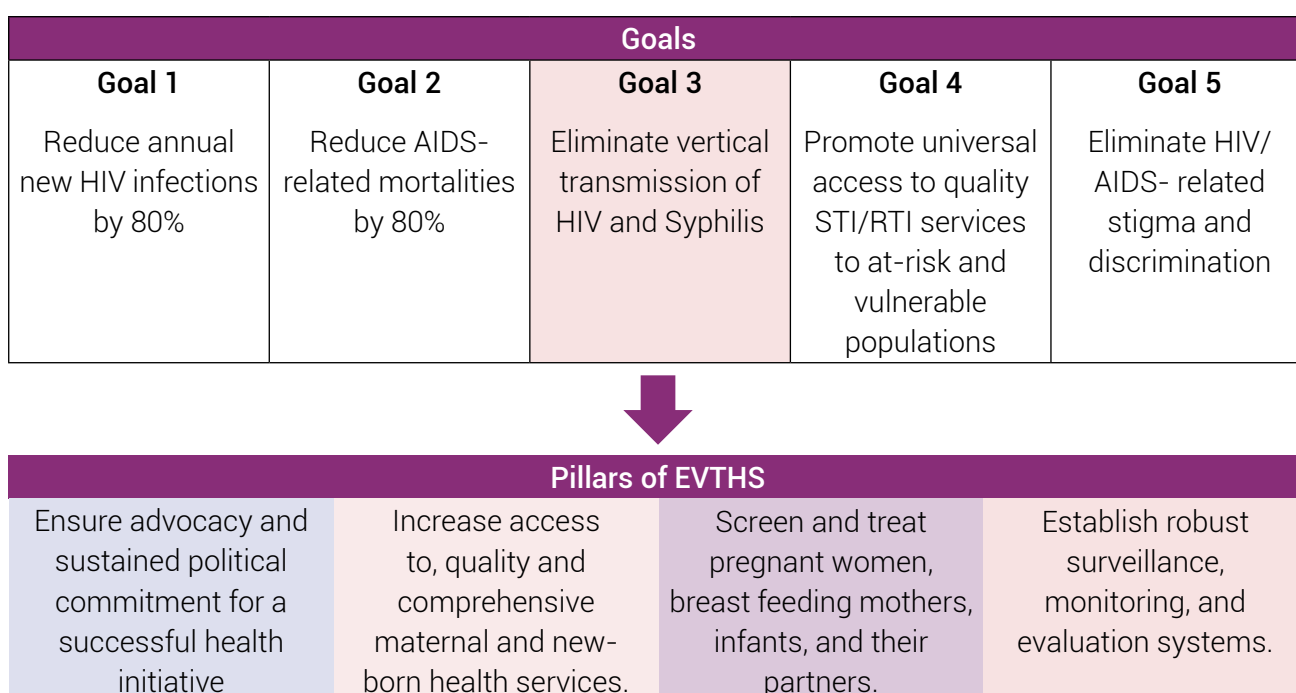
Goals

| Goal 1 | Goal 2 | Goal 3 | Goal 4 | Goal 5 |
|---|---|---|---|---|
| Reduce annual new HIV infections by 80% | Reduce AIDS-related mortalities by 80% | Eliminate vertical transmission of HIV and Syphilis | Promote universal access to quality STI/RTI services to at-risk and vulnerable populations | Eliminate HIV/ AIDS- related stigma and discrimination |

Pillars of EVTHS

| Ensure advocacy and sustained political commitment for a successful health initiative | Increase access to, quality and comprehensive maternal and newborn health services. | Screen and treat pregnant women, breast feeding mothers, infants, and their partners. | Establish robust surveillance, monitoring, and evaluation systems. |
|---|---|---|---|